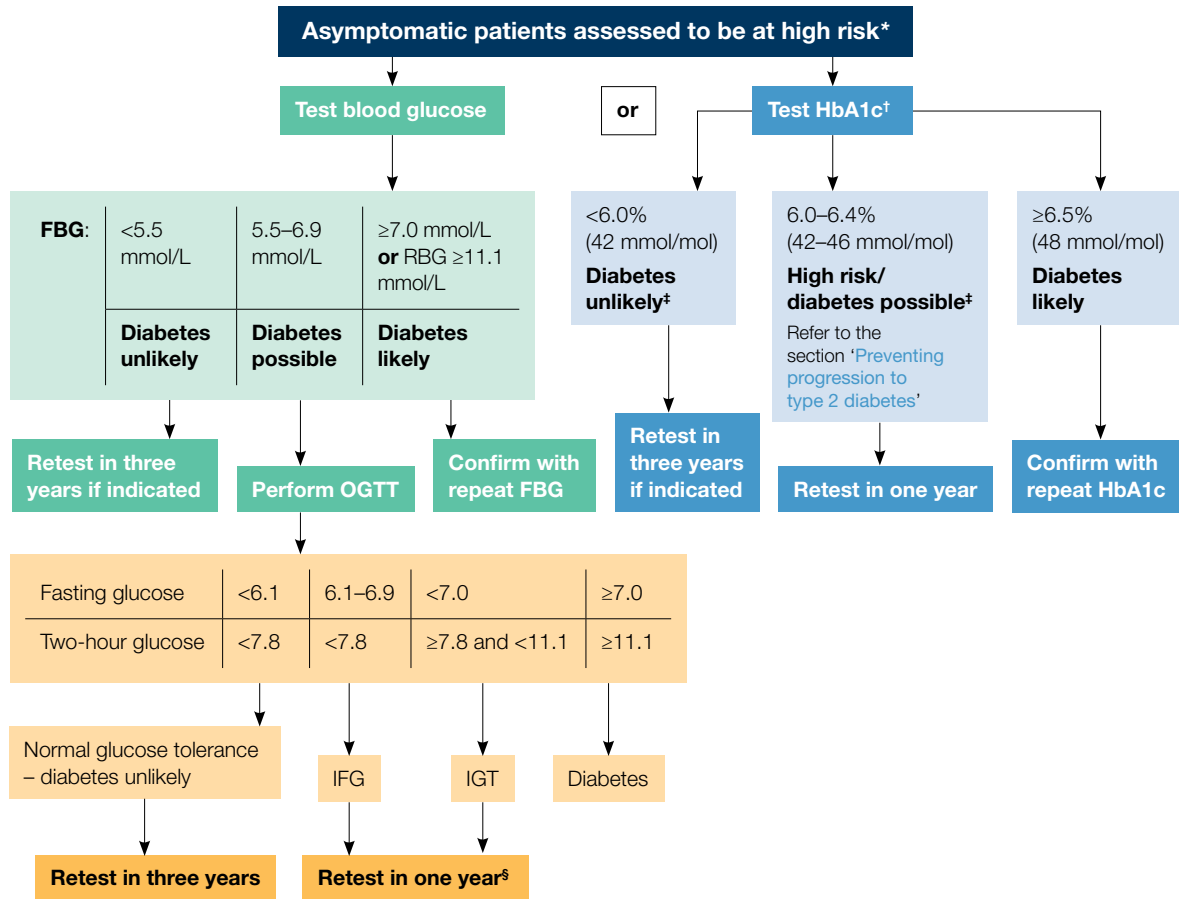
Asymptomatic patients assessed to be at high risk*

Test blood glucose

or

Test HbA1c$^{\dagger}$

| FBG: | <5.5 mmol/L | 5.5–6.9 mmol/L | ≥7.0 mmol/L **or** RBG ≥11.1 mmol/L |
|---|---|---|---|
| | **Diabetes unlikely** | **Diabetes possible** | **Diabetes likely** |

<6.0% (42 mmol/mol)
**Diabetes unlikely**$^{\ddagger}$

6.0–6.4% (42–46 mmol/mol)
**High risk/ diabetes possible**$^{\ddagger}$
Refer to the section 'Preventing progression to type 2 diabetes'

≥6.5% (48 mmol/mol)
**Diabetes likely**

Retest in three years if indicated

Perform OGTT

Confirm with repeat FBG

Retest in three years if indicated

Retest in one year

Confirm with repeat HbA1c

| Fasting glucose | <6.1 | 6.1–6.9 | <7.0 | ≥7.0 |
|---|---|---|---|---|
| Two-hour glucose | <7.8 | <7.8 | ≥7.8 and <11.1 | ≥11.1 |

Normal glucose tolerance – diabetes unlikely

IFG

IGT

Diabetes

Retest in three years

Retest in one year$^{\S}$